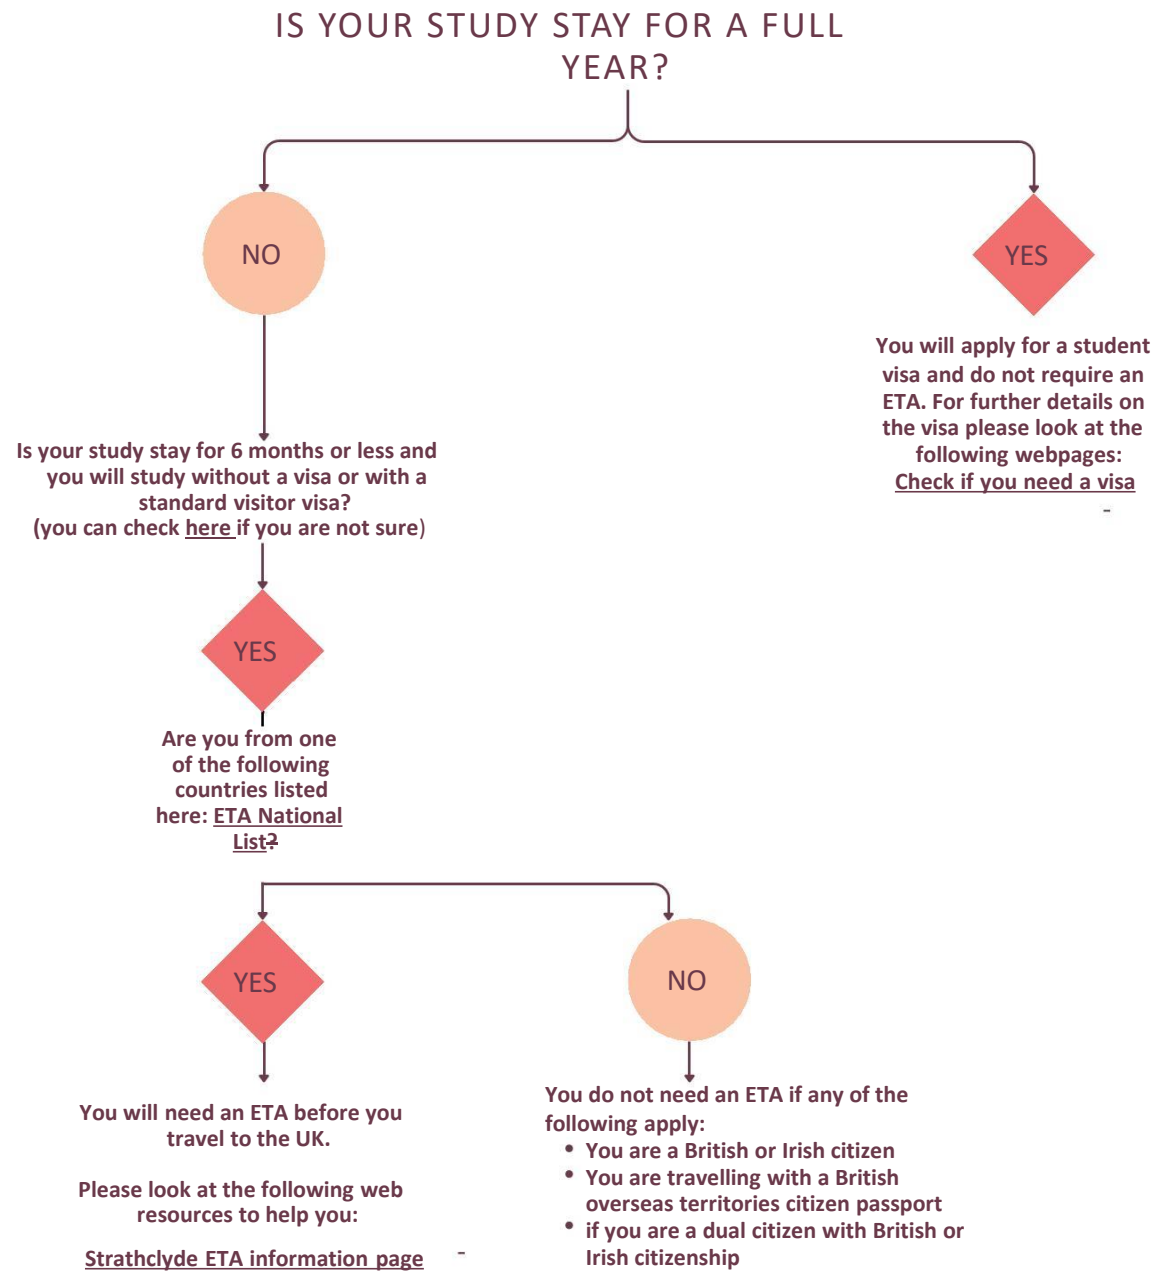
IS YOUR STUDY STAY FOR A FULL YEAR?

NO

YES

You will apply for a student visa and do not require an ETA. For further details on the visa please look at the following webpages:
Check if you need a visa

Is your study stay for 6 months or less and you will study without a visa or with a standard visitor visa?
(you can check here if you are not sure)

YES

Are you from one of the following countries listed here: ETA National List?

YES

NO

You will need an ETA before you travel to the UK.

Please look at the following web resources to help you:

Strathclyde ETA information page

You do not need an ETA if any of the following apply:
• You are a British or Irish citizen
• You are travelling with a British overseas territories citizen passport
• if you are a dual citizen with British or Irish citizenship